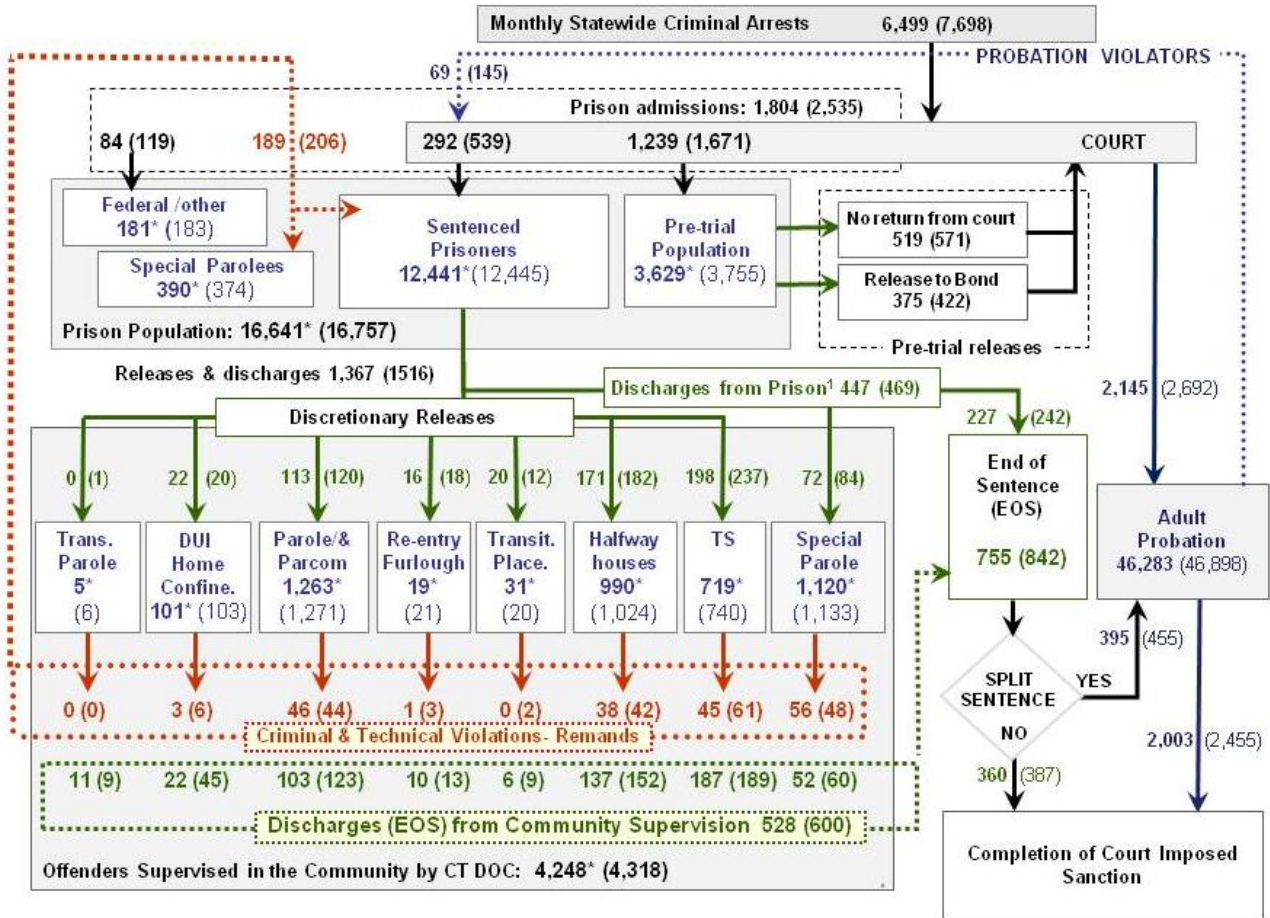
Monthly Statewide Criminal Arrests 6,499 (7,698)

PROBATION VIOLATORS

69 (145)

Prison admissions: 1,804 (2,535)

84 (119)

189 (206)

292 (539)

1,239 (1,671)

COURT

Federal /other
181* (183)

Special Parolees
390* (374)

Sentenced Prisoners
12,441*(12,445)

Pre-trial Population
3,629* (3,755)

No return from court
519 (571)

Release to Bond
375 (422)

Pre-trial releases

Prison Population: 16,641* (16,757)

Releases & discharges 1,367 (1516)

Discharges from Prison¹ 447 (469)

2,145 (2,692)

Discretionary Releases

227 (242)

0 (1)

22 (20)

113 (120)

16 (18)

20 (12)

171 (182)

198 (237)

72 (84)

End of Sentence (EOS)

755 (842)

Adult Probation
46,283 (46,898)

Trans. Parole
5*
(6)

DUI Home Confine.
101* (103)

Parole/& Parcom
1,263*
(1,271)

Re-entry Furlough
19*
(21)

Transit. Place.
31*
(20)

Halfway houses
990*
(1,024)

TS
719*
(740)

Special Parole
1,120*
(1,133)

395 (455)

SPLIT SENTENCE

YES

NO

0 (0)

3 (6)

46 (44)

1 (3)

0 (2)

38 (42)

45 (61)

56 (48)

Criminal & Technical Violations- Remands

2,003 (2,455)

11 (9)

22 (45)

103 (123)

10 (13)

6 (9)

137 (152)

187 (189)

52 (60)

360 (387)

Discharges (EOS) from Community Supervision 528 (600)

Offenders Supervised in the Community by CT DOC: 4,248* (4,318)

Completion of Court Imposed Sanction